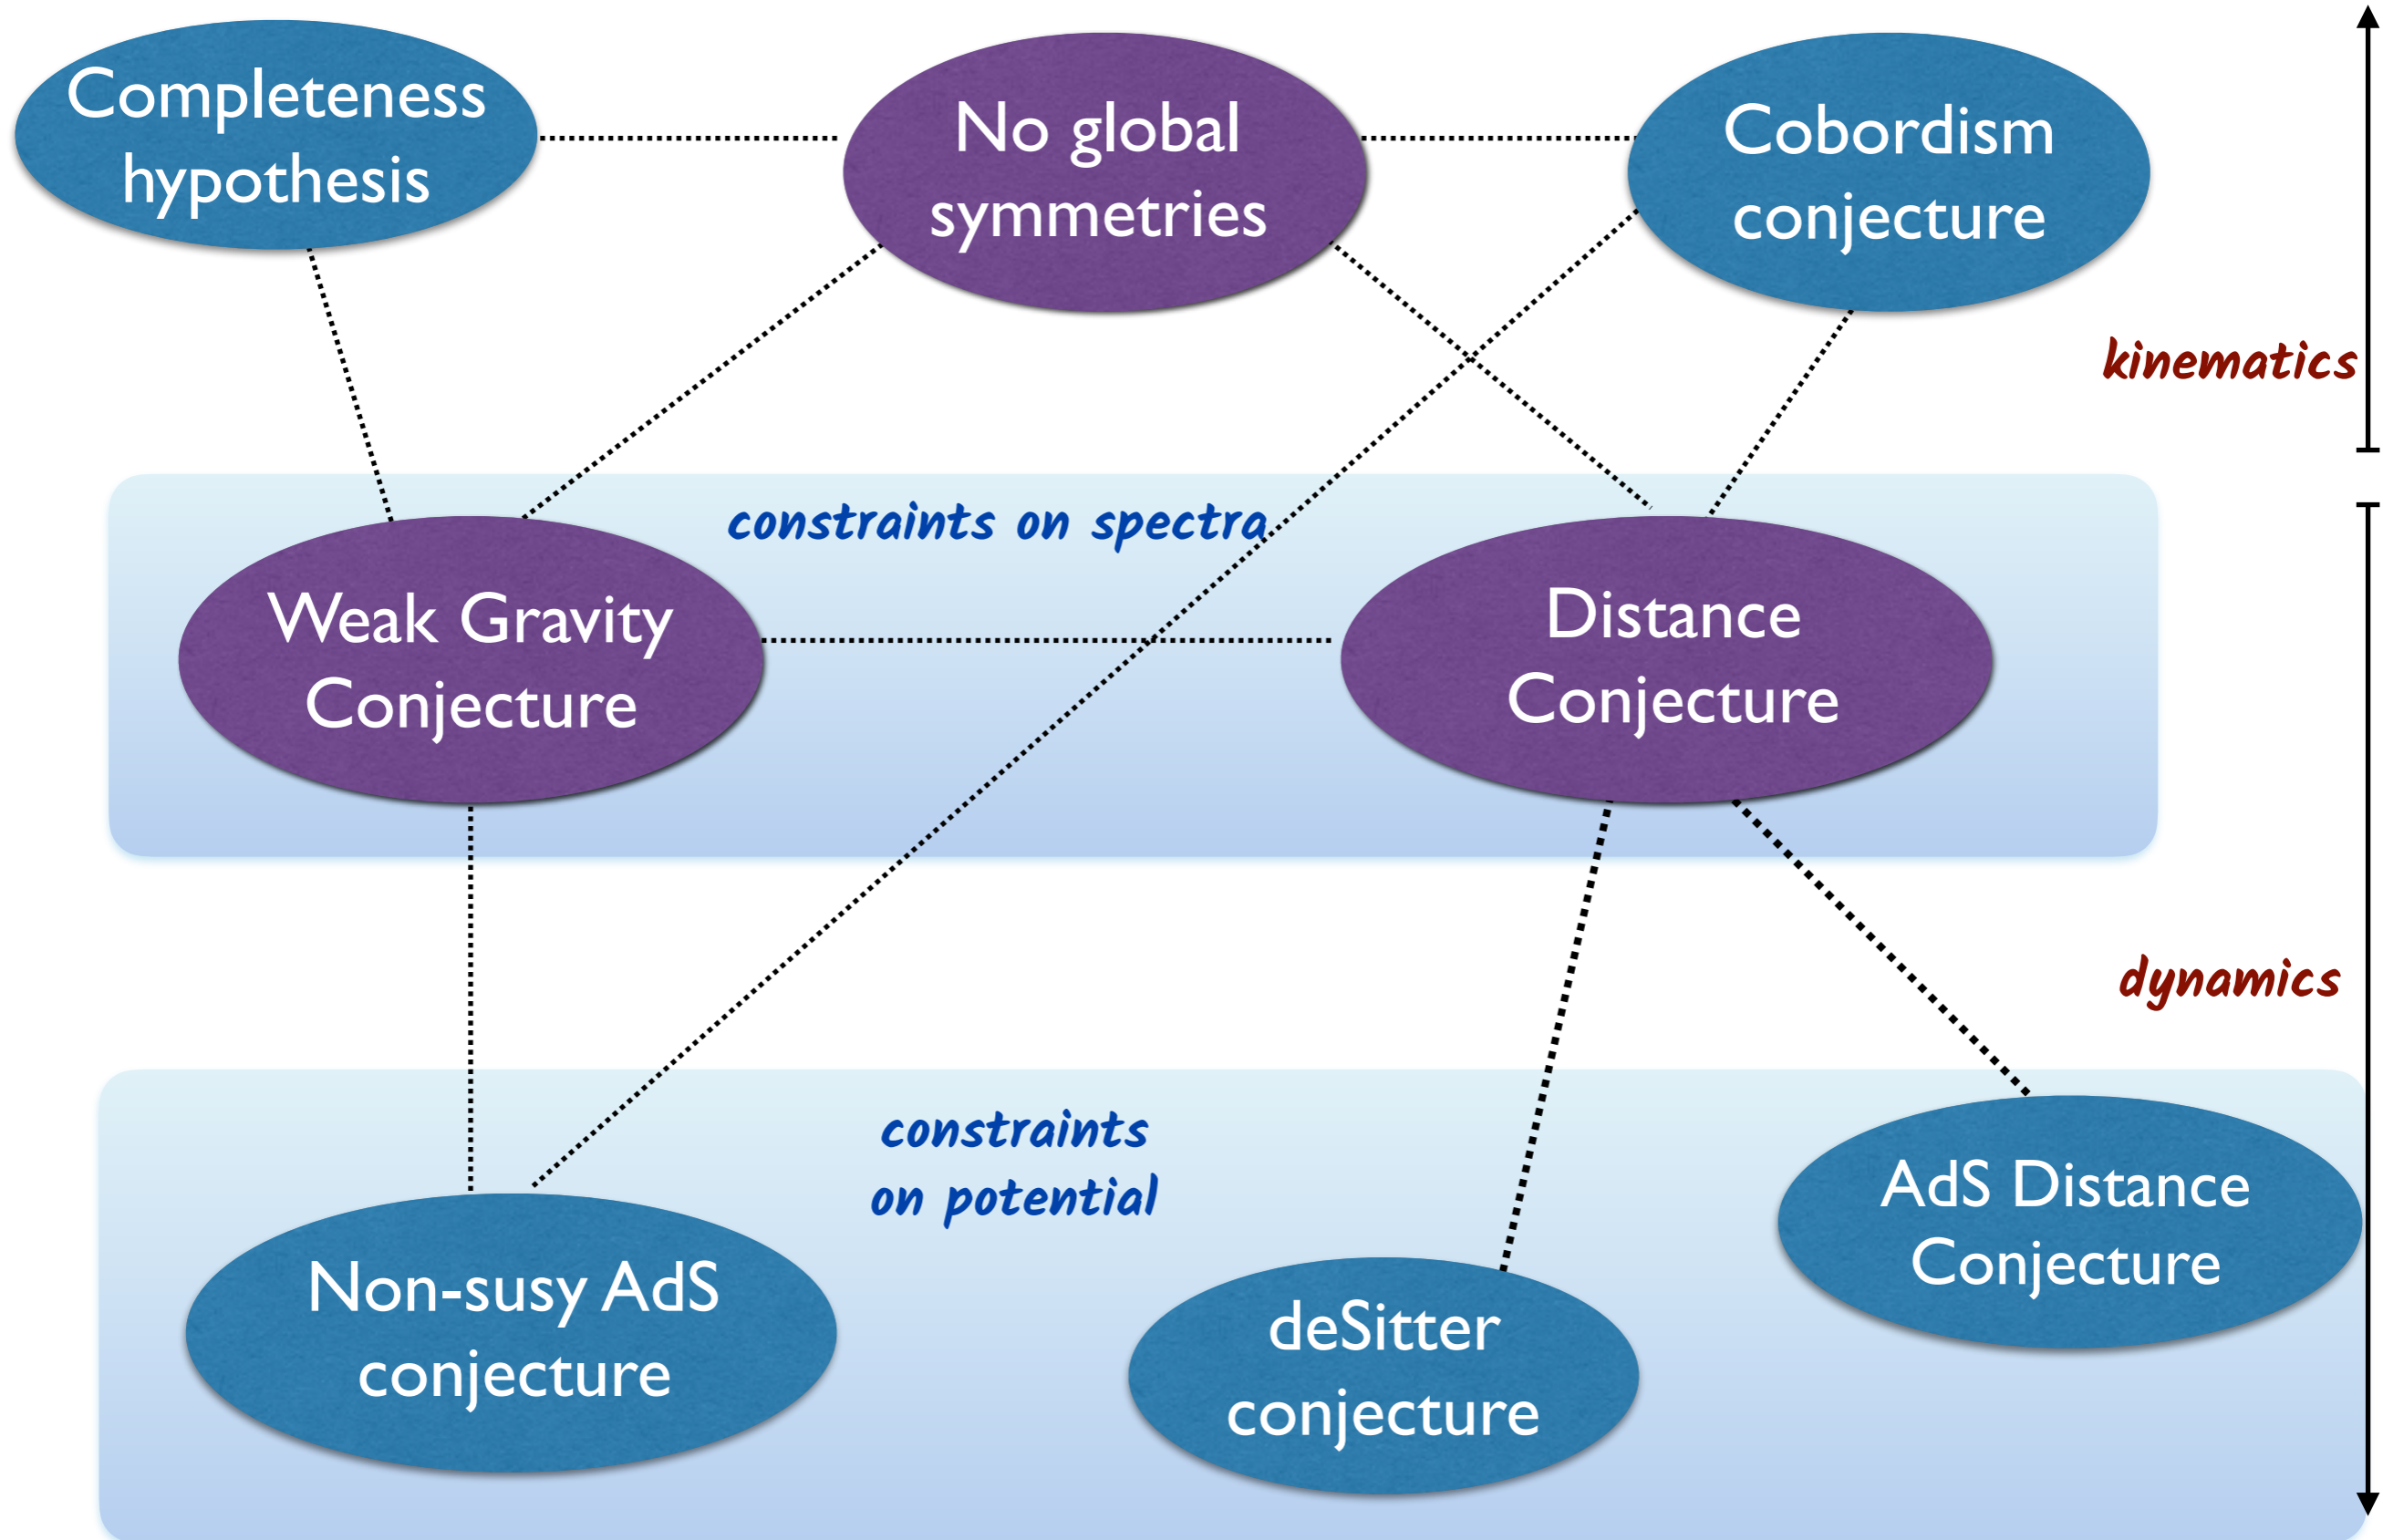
Completeness hypothesis

No global symmetries

Cobordism conjecture

kinematics

constraints on spectra

Weak Gravity Conjecture

Distance Conjecture

dynamics

constraints on potential

Non-susy AdS conjecture

deSitter conjecture

AdS Distance Conjecture